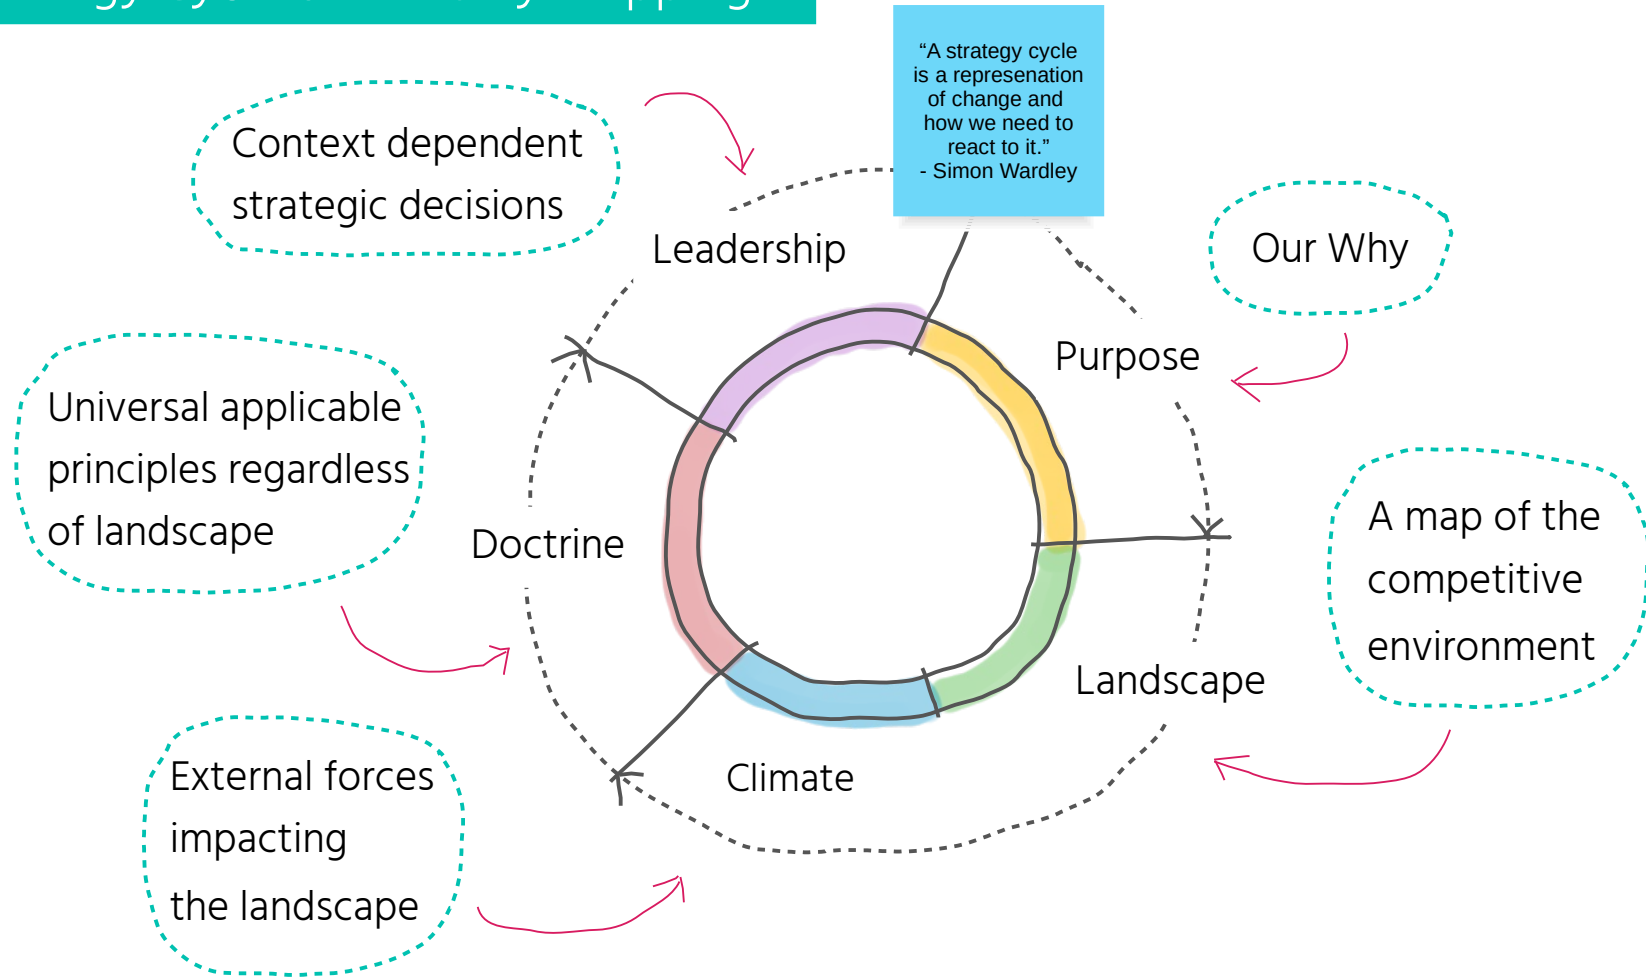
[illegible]

"A strategy cycle is a represenation of change and how we need to react to it."
- Simon Wardley

Context dependent strategic decisions

Leadership

Our Why

Purpose

Universal applicable principles regardless of landscape

Doctrine

A map of the competitive environment

Landscape

Climate

External forces impacting the landscape